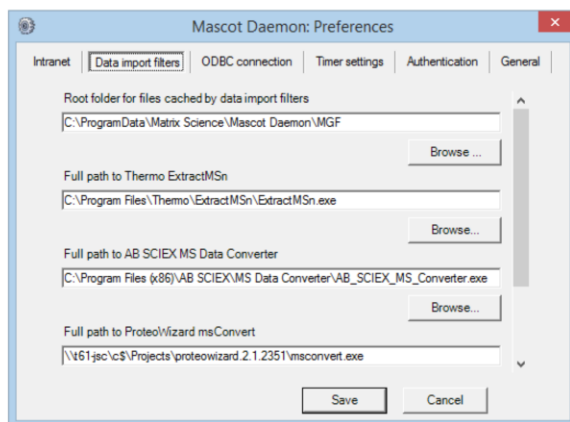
Mascot Daemon: Preferences

Intranet | Data import filters | ODBC connection | Timer settings | Authentication | General

Root folder for files cached by data import filters

C:\ProgramData\Matrix Science\Mascot Daemon\MGF

Browse ...

Full path to Thermo ExtractMSn

C:\Program Files\Thermo\ExtractMSn\ExtractMSn.exe

Browse...

Full path to AB SCIEX MS Data Converter

C:\Program Files (x86)\AB SCIEX\MS Data Converter\AB_SCIEX_MS_Converter.exe

Browse...

Full path to ProteoWizard msConvert

\\t61-jsc\c$\Projects\proteowizard.2.1.2351\msconvert.exe

Save

Cancel